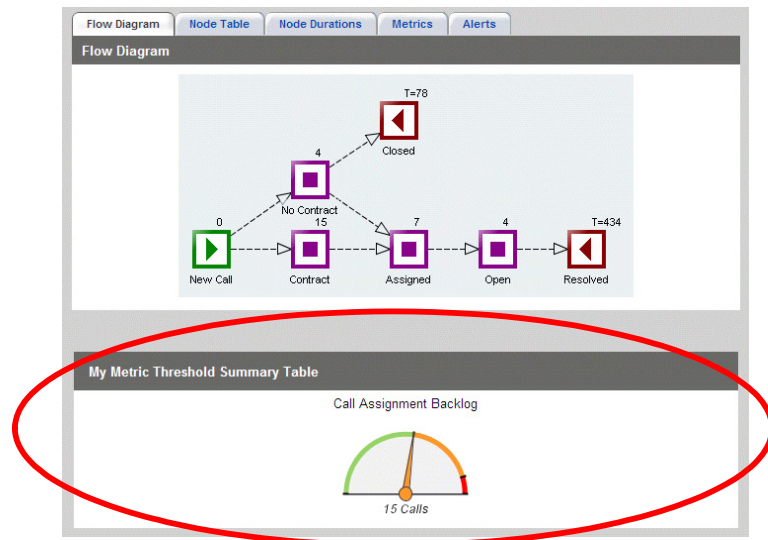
Flow Diagram | Node Table | Node Durations | Metrics | Alerts

Flow Diagram

T=78
Closed
4
No Contract
15
0
New Call
Contract
7
Assigned
4
Open
T=434
Resolved

My Metric Threshold Summary Table

Call Assignment Backlog

15 Calls